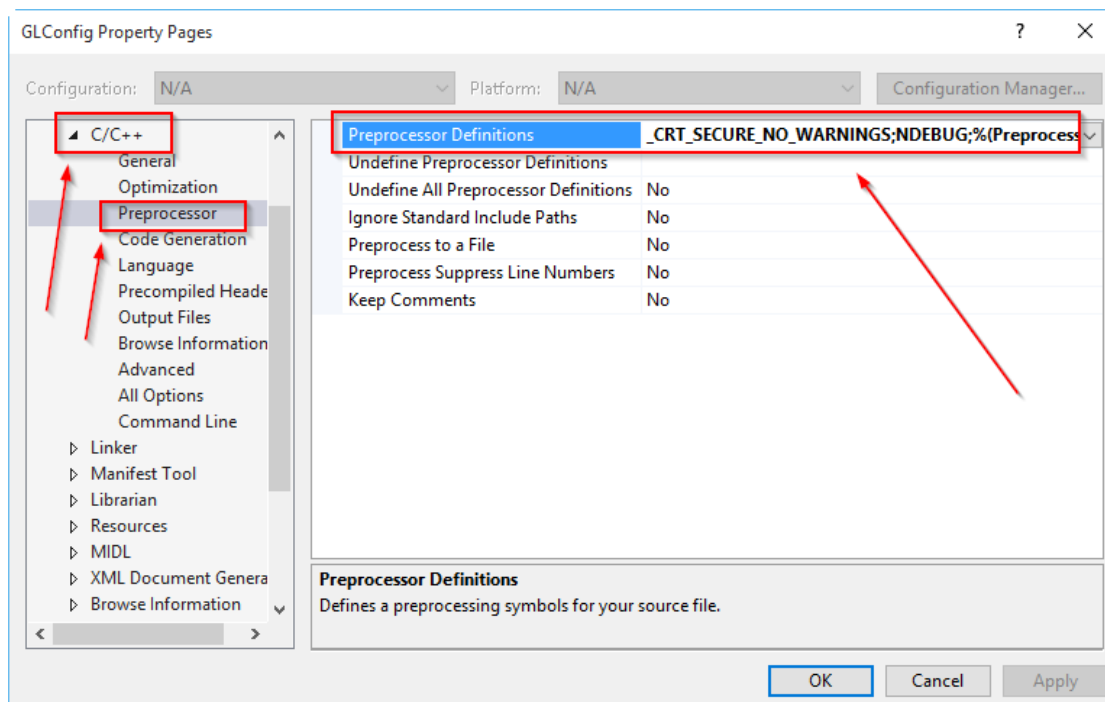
GLConfig Property Pages

?

Configuration: N/A

Platform: N/A

Configuration Manager...

C/C++
General
Optimization
Preprocessor
Code Generation
Language
Precompiled Heade
Output Files
Browse Information
Advanced
All Options
Command Line
Linker
Manifest Tool
Librarian
Resources
MIDL
XML Document Genera
Browse Information

| | |
|---|---|
| Preprocessor Definitions | _CRT_SECURE_NO_WARNINGS;NDEBUG;%(Preprocess |
| Undefine Preprocessor Definitions | |
| Undefine All Preprocessor Definitions | No |
| Ignore Standard Include Paths | No |
| Preprocess to a File | No |
| Preprocess Suppress Line Numbers | No |
| Keep Comments | No |

Preprocessor Definitions
Defines a preprocessing symbols for your source file.

OK
Cancel
Apply